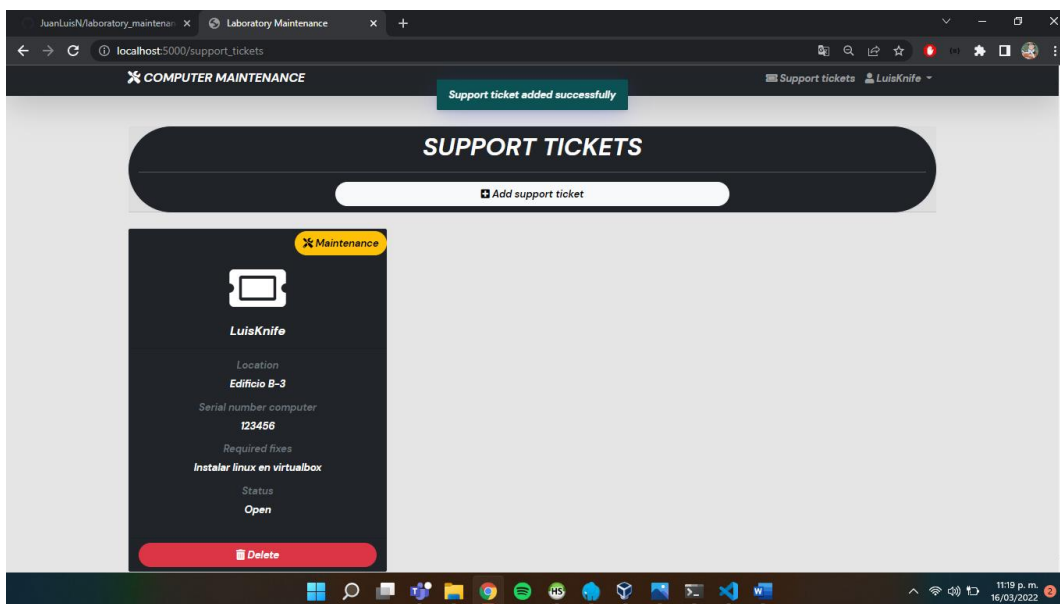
JuanLuisN/laboratory_maintenan ×
Laboratory Maintenance ×
+
localhost:5000/support_tickets
COMPUTER MAINTENANCE
Support ticket added successfully
Support tickets
LuisKnife

SUPPORT TICKETS
Add support ticket

Maintenance
LuisKnife
Location
Edificio B-3
Serial number computer
123456
Required fixes
Instalar linux en virtualbox
Status
Open
Delete

11:19 p. m.
16/03/2022